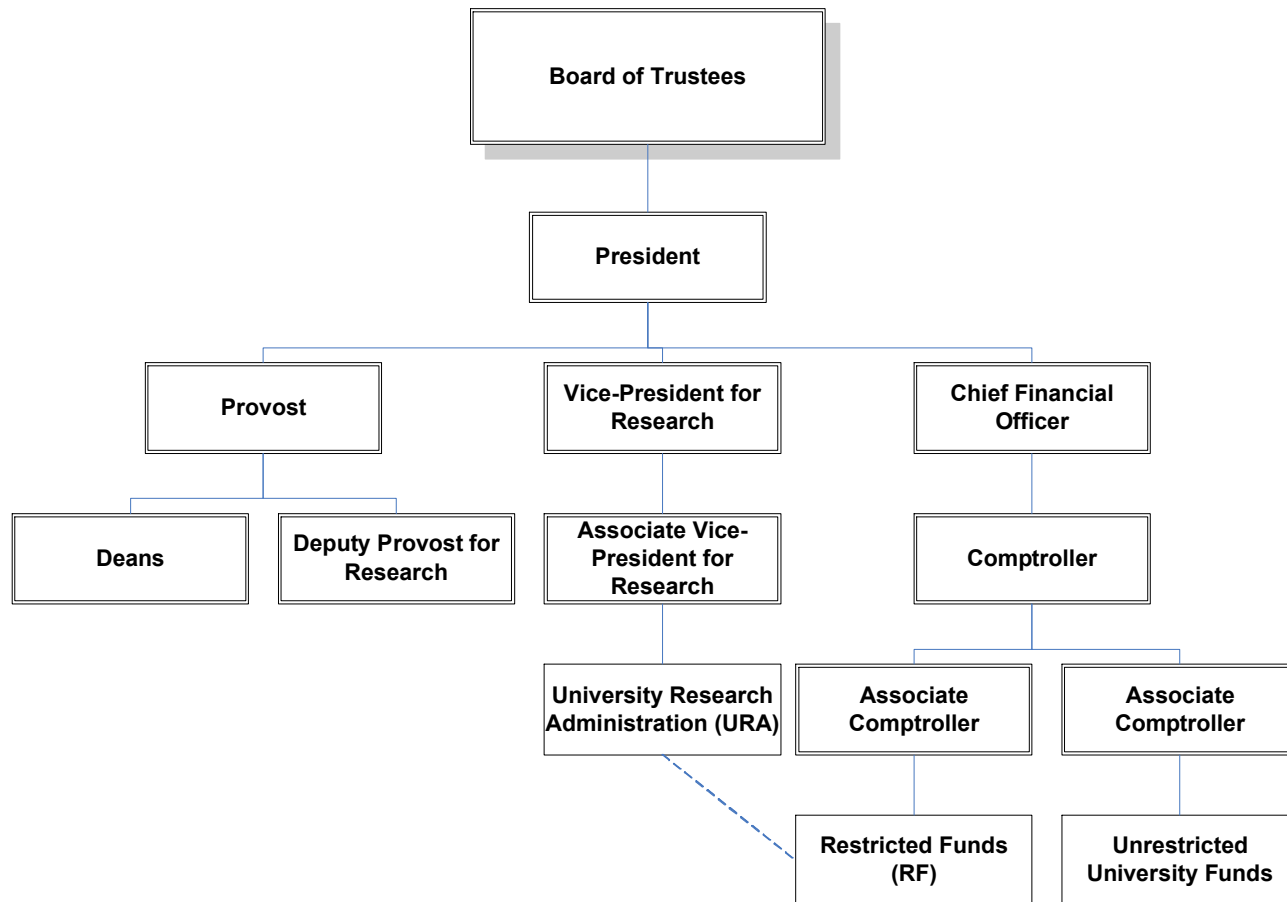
Board of Trustees

President

Provost

Vice-President for Research

Chief Financial Officer

Deans

Deputy Provost for Research

Associate Vice-President for Research

Comptroller

University Research Administration (URA)

Associate Comptroller

Associate Comptroller

Restricted Funds (RF)

Unrestricted University Funds